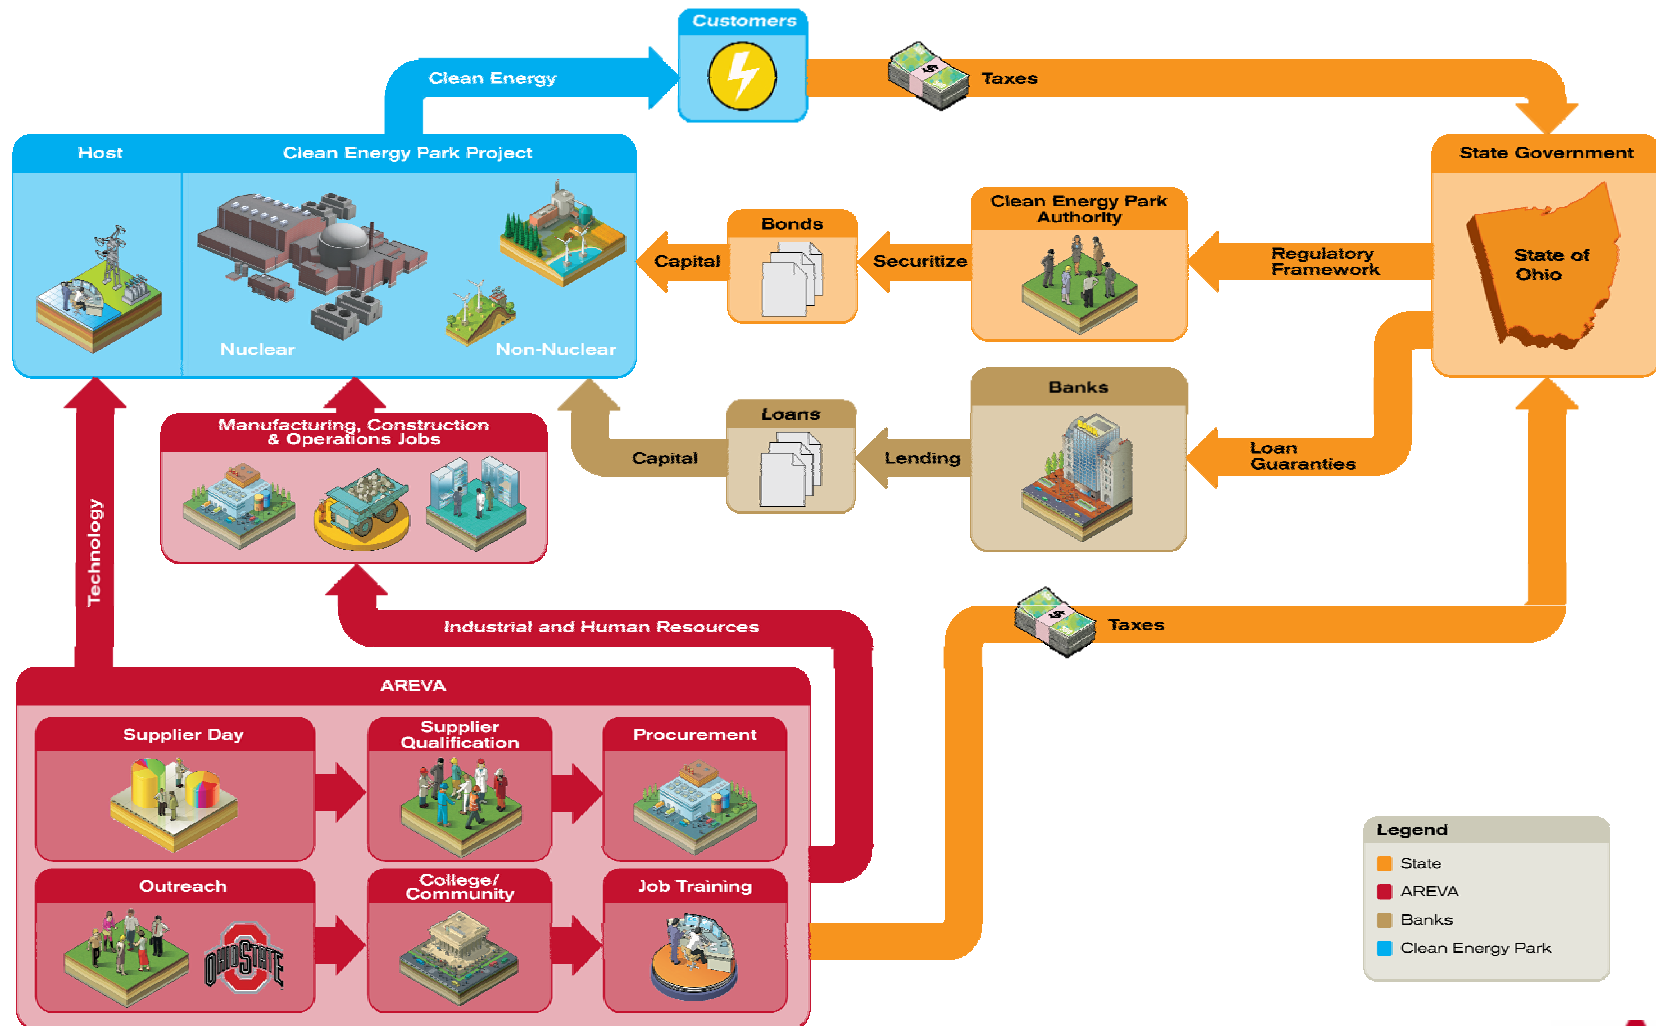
Customers

Clean Energy

Taxes

Host

Clean Energy Park Project

Nuclear

Non-Nuclear

State Government

State of Ohio

Bonds

Capital

Securitize

Clean Energy Park Authority

Regulatory Framework

Banks

Loans

Capital

Lending

Loan Guaranties

Manufacturing, Construction & Operations Jobs

Technology

Industrial and Human Resources

Taxes

AREVA

Supplier Day

Supplier Qualification

Procurement

Outreach

College/ Community

Job Training

Legend
State
AREVA
Banks
Clean Energy Park